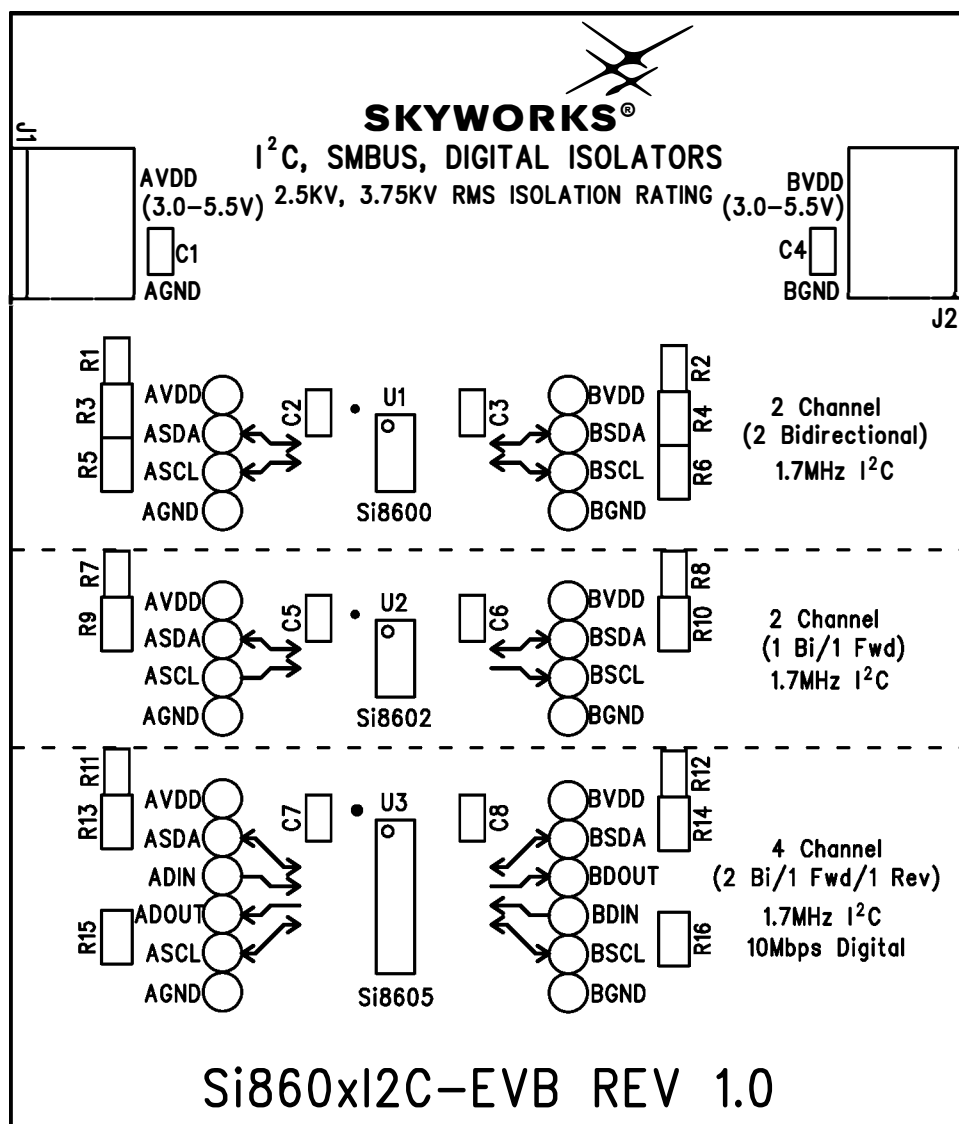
SKYWORKS®
$I^2C$, SMBUS, DIGITAL ISOLATORS
2.5KV, 3.75KV RMS ISOLATION RATING

J1
AVDD
(3.0–5.5V)
C1
AGND

BVDD
(3.0–5.5V)
C4
BGND
J2

R1
R3
R5
AVDD
ASDA
ASCL
AGND
C2
U1
Si8600
C3
BVDD
BSDA
BSCL
BGND
R2
R4
R6
2 Channel
(2 Bidirectional)
1.7MHz $I^2C$

R7
R9
AVDD
ASDA
ASCL
AGND
C5
U2
Si8602
C6
BVDD
BSDA
BSCL
BGND
R8
R10
2 Channel
(1 Bi/1 Fwd)
1.7MHz $I^2C$

R11
R13
R15
AVDD
ASDA
ADIN
ADOUT
ASCL
AGND
C7
U3
Si8605
C8
BVDD
BSDA
BDOUT
BDIN
BSCL
BGND
R12
R14
R16
4 Channel
(2 Bi/1 Fwd/1 Rev)
1.7MHz $I^2C$
10Mbps Digital

Si860xI2C–EVB REV 1.0